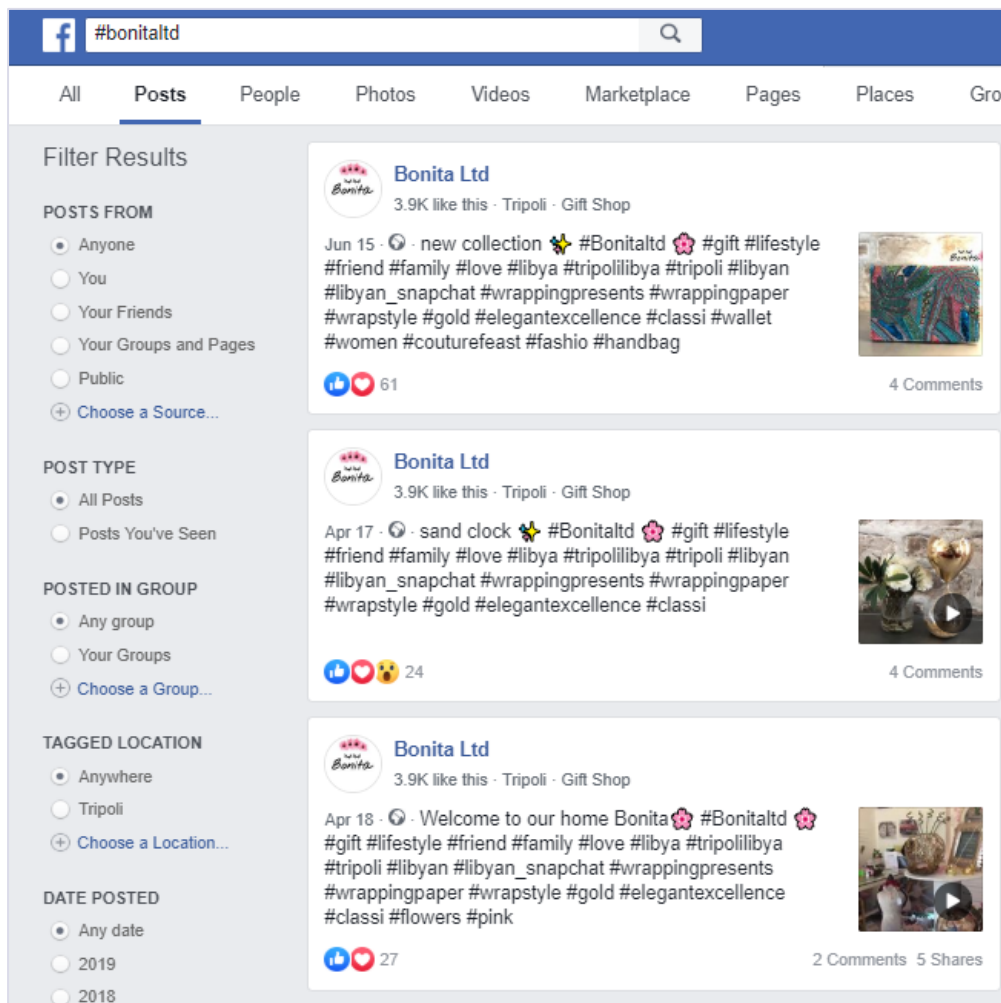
#bonitaltd

All Posts People Photos Videos Marketplace Pages Places Gro

Filter Results

POSTS FROM
Anyone
You
Your Friends
Your Groups and Pages
Public
Choose a Source...

POST TYPE
All Posts
Posts You've Seen

POSTED IN GROUP
Any group
Your Groups
Choose a Group...

TAGGED LOCATION
Anywhere
Tripoli
Choose a Location...

DATE POSTED
Any date
2019
2018

Bonita
Bonita Ltd
3.9K like this · Tripoli · Gift Shop
Jun 15 · new collection ✨ #Bonitaltd 🌸 #gift #lifestyle #friend #family #love #libya #tripolilibya #tripoli #libyan #libyan_snapchat #wrappingpresents #wrappingpaper #wrapstyle #gold #elegantexcellence #classi #wallet #women #couturefeast #fashio #handbag
61
4 Comments

Bonita
Bonita Ltd
3.9K like this · Tripoli · Gift Shop
Apr 17 · sand clock ✨ #Bonitaltd 🌸 #gift #lifestyle #friend #family #love #libya #tripolilibya #tripoli #libyan #libyan_snapchat #wrappingpresents #wrappingpaper #wrapstyle #gold #elegantexcellence #classi
24
4 Comments

Bonita
Bonita Ltd
3.9K like this · Tripoli · Gift Shop
Apr 18 · Welcome to our home Bonita🌸 #Bonitaltd 🌸 #gift #lifestyle #friend #family #love #libya #tripolilibya #tripoli #libyan #libyan_snapchat #wrappingpresents #wrappingpaper #wrapstyle #gold #elegantexcellence #classi #flowers #pink
27
2 Comments 5 Shares